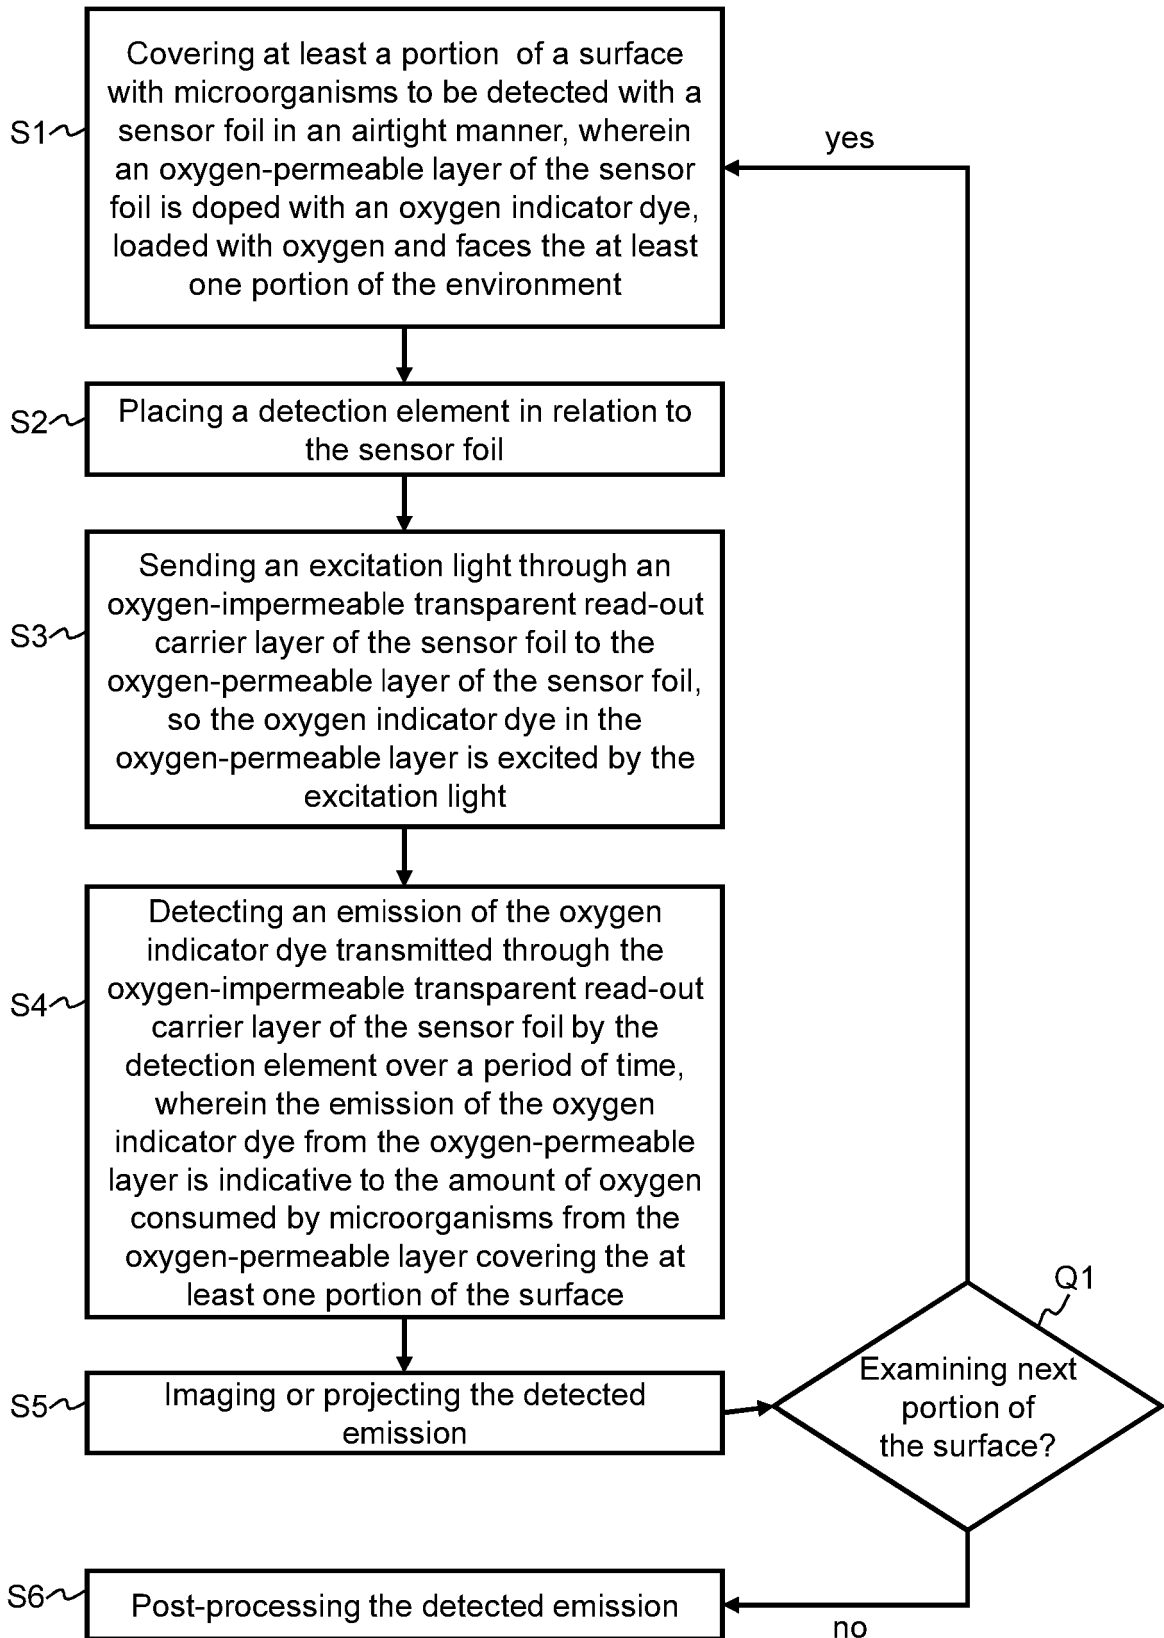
S1

Covering at least a portion of a surface with microorganisms to be detected with a sensor foil in an airtight manner, wherein an oxygen-permeable layer of the sensor foil is doped with an oxygen indicator dye, loaded with oxygen and faces the at least one portion of the environment

yes

S2

Placing a detection element in relation to the sensor foil

S3

Sending an excitation light through an oxygen-impermeable transparent read-out carrier layer of the sensor foil to the oxygen-permeable layer of the sensor foil, so the oxygen indicator dye in the oxygen-permeable layer is excited by the excitation light

S4

Detecting an emission of the oxygen indicator dye transmitted through the oxygen-impermeable transparent read-out carrier layer of the sensor foil by the detection element over a period of time, wherein the emission of the oxygen indicator dye from the oxygen-permeable layer is indicative to the amount of oxygen consumed by microorganisms from the oxygen-permeable layer covering the at least one portion of the surface

Q1

S5

Imaging or projecting the detected emission

Examining next portion of the surface?

S6

Post-processing the detected emission

no